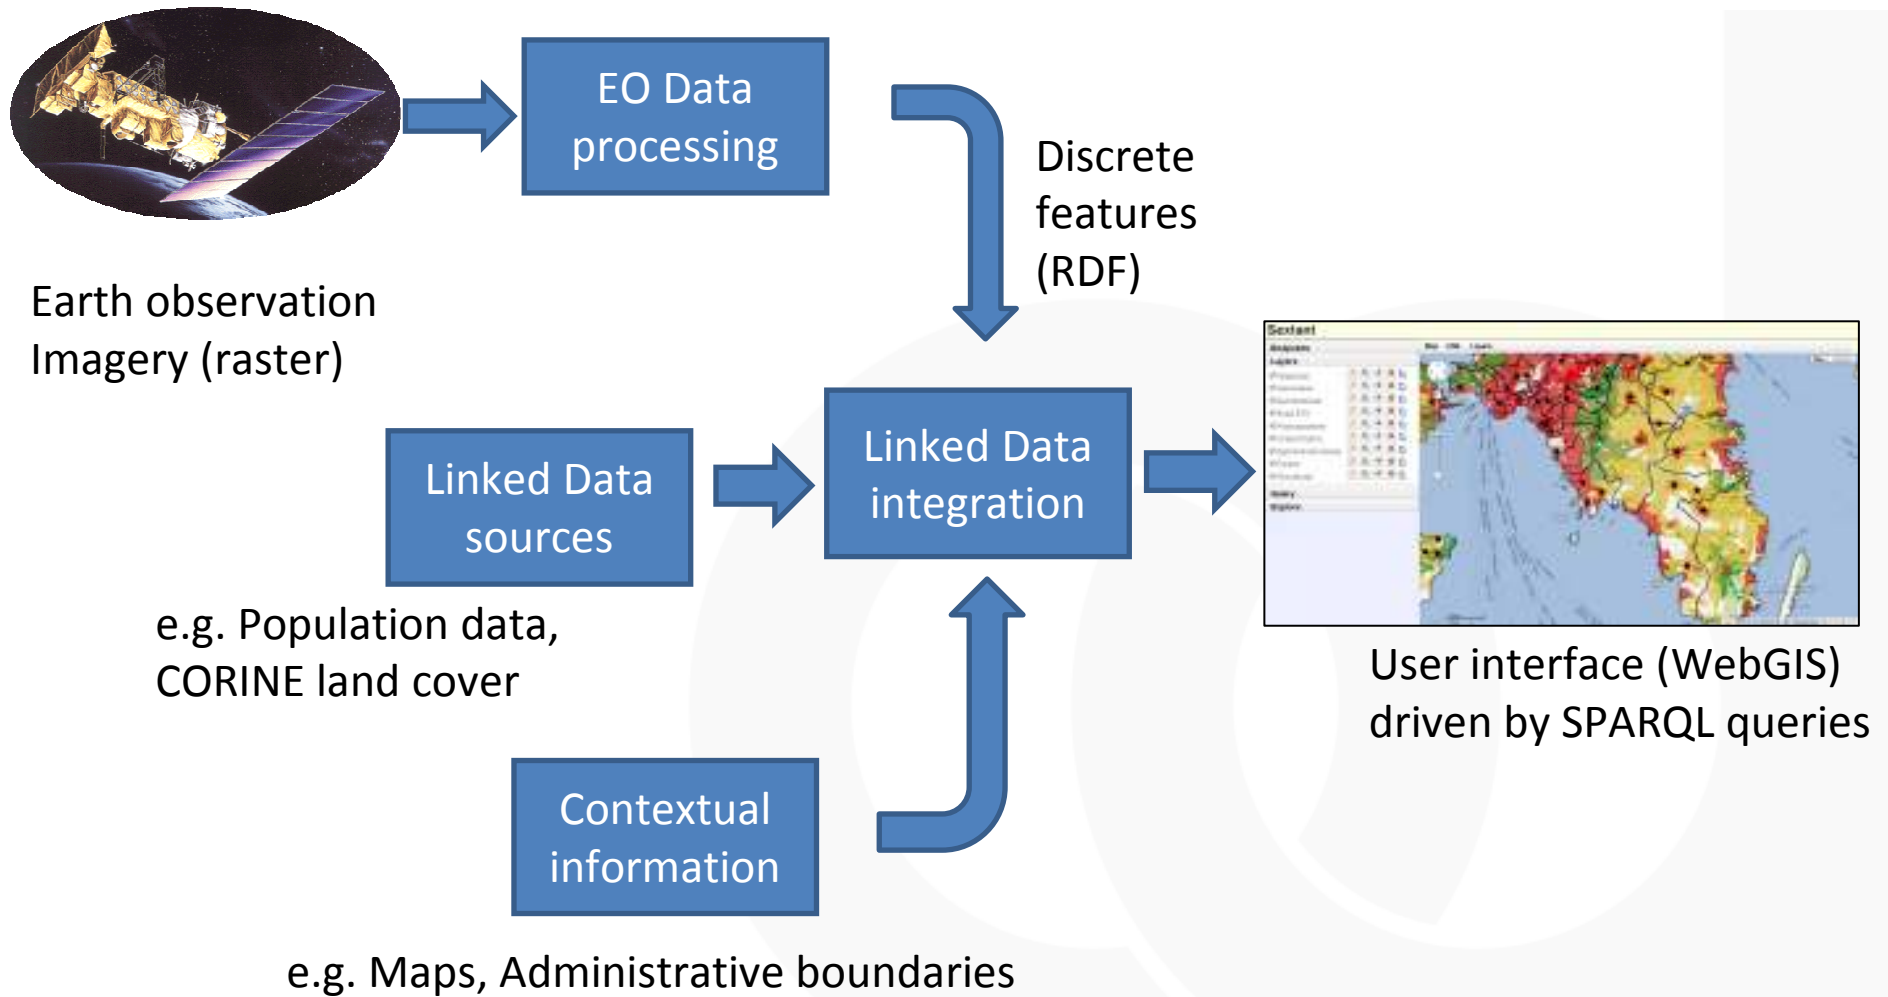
EO Data processing

Discrete features (RDF)

Earth observation Imagery (raster)

Linked Data sources

Linked Data integration

Sextant

e.g. Population data, CORINE land cover

User interface (WebGIS) driven by SPARQL queries

Contextual information

e.g. Maps, Administrative boundaries